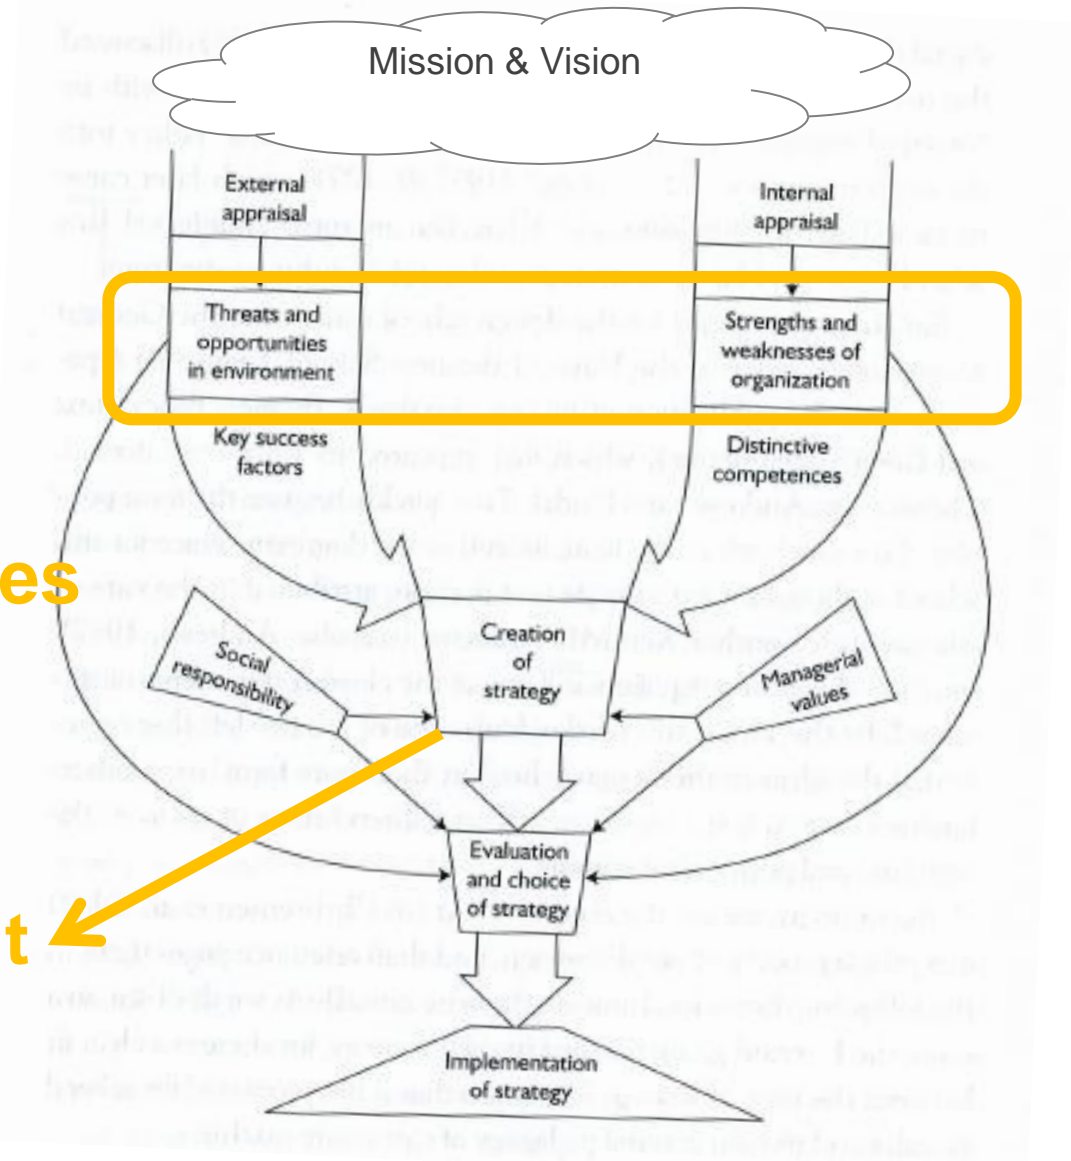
Mission & Vision

External appraisal

Threats and opportunities in environment

Key success factors

Internal appraisal

Strengths and weaknesses of organization

Distinctive competences

es

Social responsibility

Creation of strategy

Managerial values

Evaluation and choice of strategy

t

Implementation of strategy